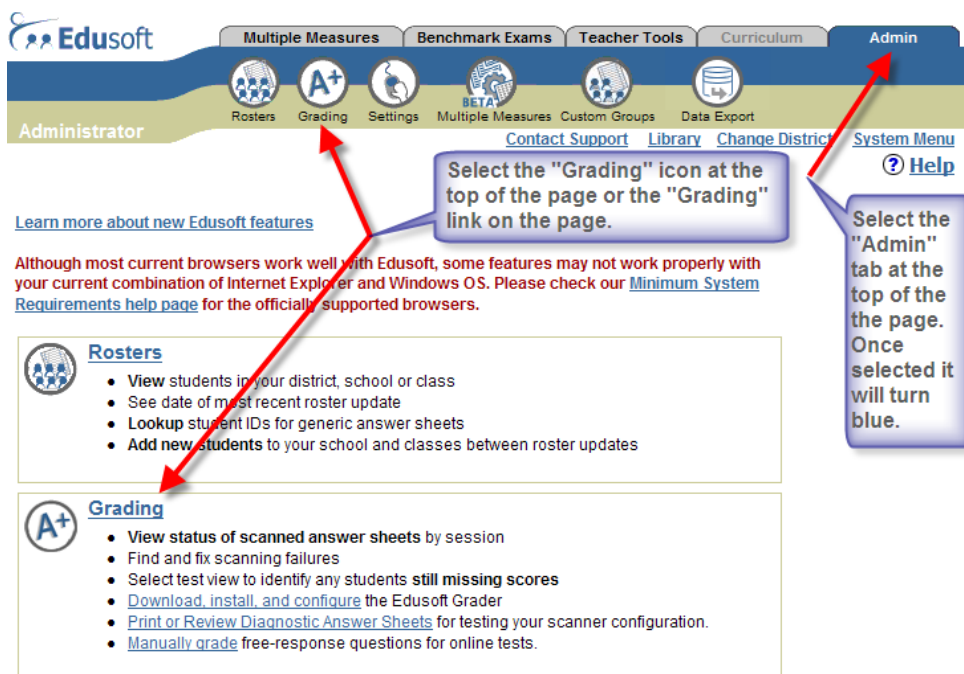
Edusoft

Multiple Measures | Benchmark Exams | Teacher Tools | Curriculum | Admin

Rosters Grading Settings BETA Multiple Measures Custom Groups Data Export

Administrator

Contact Support Library Change District System Menu

? Help

Select the "Grading" icon at the top of the page or the "Grading" link on the page.

Select the "Admin" tab at the top of the the page. Once selected it will turn blue.

Learn more about new Edusoft features

Although most current browsers work well with Edusoft, some features may not work properly with your current combination of Internet Explorer and Windows OS. Please check our Minimum System Requirements help page for the officially supported browsers.

Rosters
- View students in your district, school or class
- See date of most recent roster update
- Lookup student IDs for generic answer sheets
- Add new students to your school and classes between roster updates

Grading
- View status of scanned answer sheets by session
- Find and fix scanning failures
- Select test view to identify any students still missing scores
- Download, install, and configure the Edusoft Grader
- Print or Review Diagnostic Answer Sheets for testing your scanner configuration.
- Manually grade free-response questions for online tests.